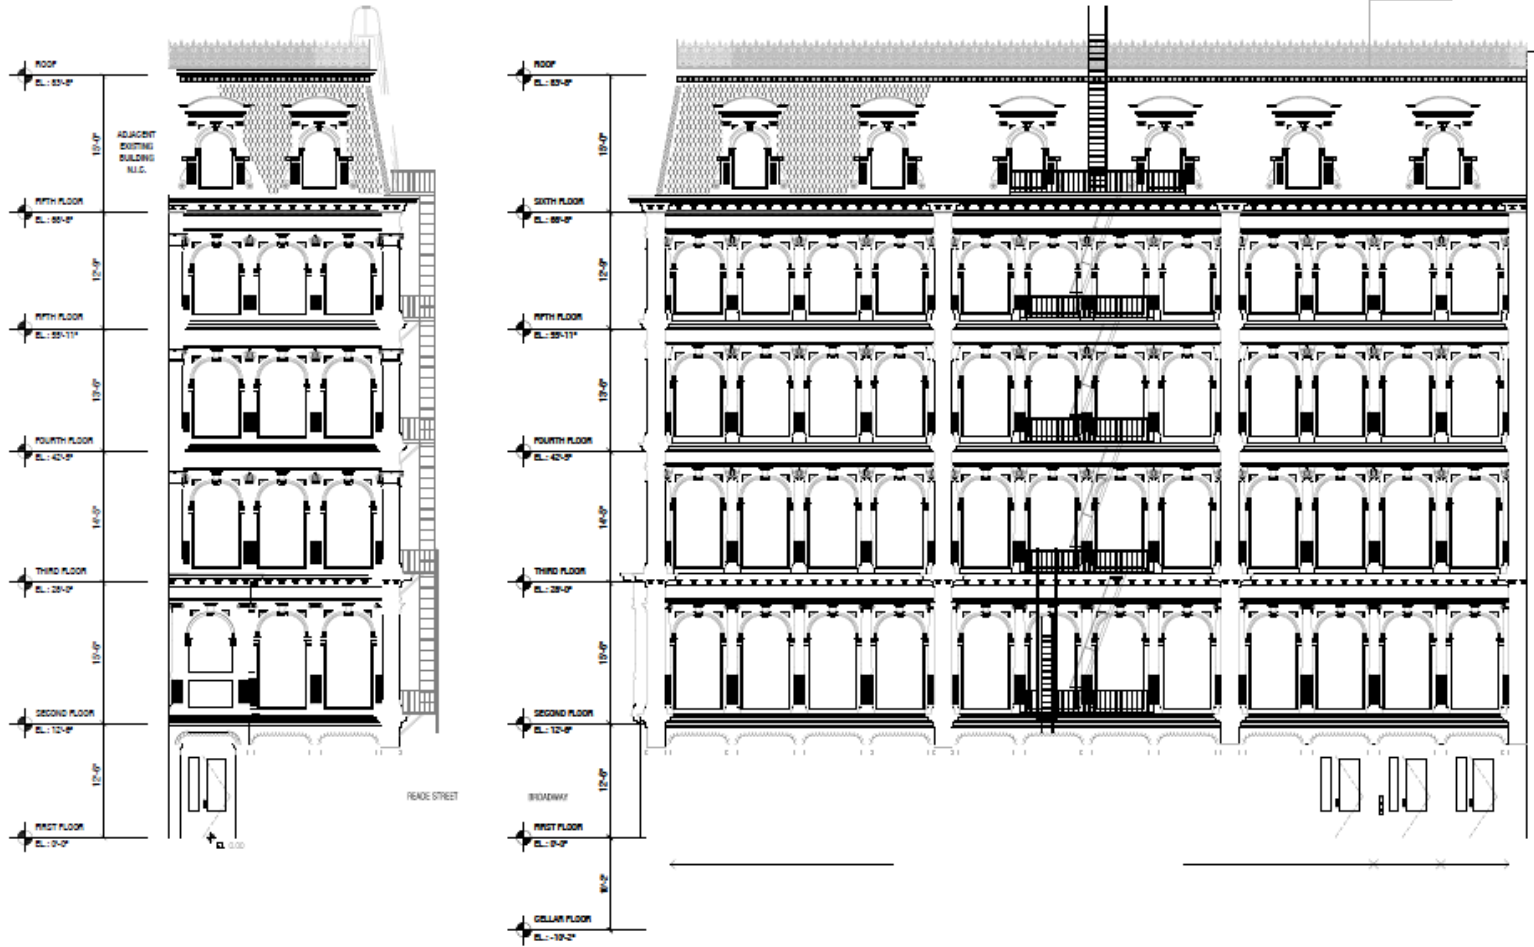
ROOF
EL.: 83'-8"

15'-0"

ADJACENT EXISTING BUILDING N.I.C.

FIFTH FLOOR
EL.: 68'-8"

12'-9"

FIFTH FLOOR
EL.: 55'-11"

13'-0"

FOURTH FLOOR
EL.: 42'-9"

14'-0"

THIRD FLOOR
EL.: 28'-0"

15'-6"

SECOND FLOOR
EL.: 12'-6"

12'-6"

FIRST FLOOR
EL.: 0'-0"

EL. 0.00

READE STREET

BROADWAY

ROOF
EL.: 83'-8"

15'-0"

SIXTH FLOOR
EL.: 68'-8"

12'-9"

FIFTH FLOOR
EL.: 55'-11"

13'-0"

FOURTH FLOOR
EL.: 42'-9"

14'-0"

THIRD FLOOR
EL.: 28'-0"

15'-6"

SECOND FLOOR
EL.: 12'-6"

12'-6"

FIRST FLOOR
EL.: 0'-0"

10'-2"

CELLAR FLOOR
EL.: -10'-2"